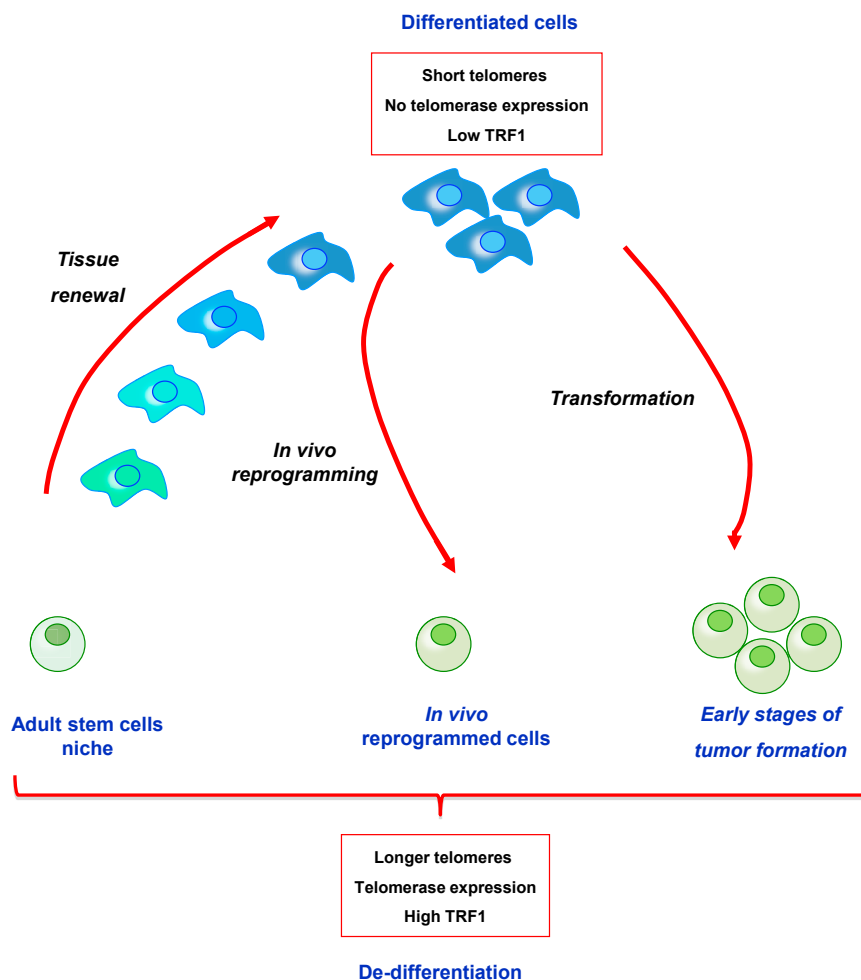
Differentiated cells

Short telomeres
No telomerase expression
Low TRF1

Tissue renewal

In vivo reprogramming

Transformation

Adult stem cells niche

In vivo reprogrammed cells

Early stages of tumor formation

Longer telomeres
Telomerase expression
High TRF1

De-differentiation